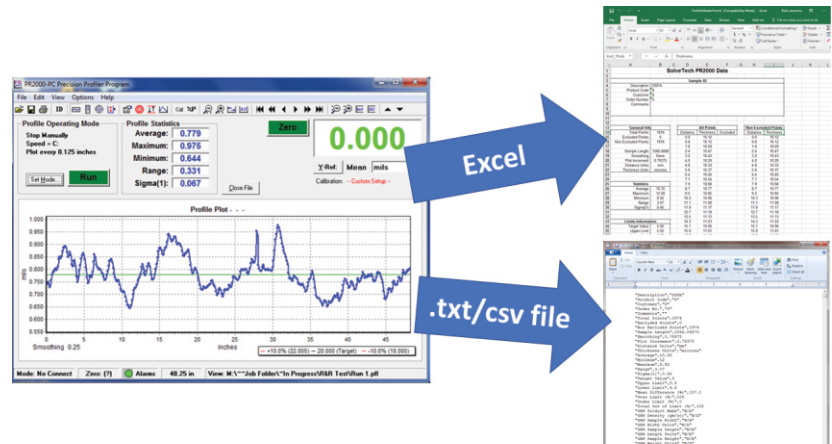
PR2000-PC Precision Profiler Program

File Edit View Options Help

Profile Operating Mode

Stop Manually
Speed = C:
Plot every 0.125 inches

Set Mode...

Run

Profile Statistics

| | |
|---|---|
| Average: | 0.779 |
| Maximum: | 0.975 |
| Minimum: | 0.644 |
| Range: | 0.331 |
| Sigma(1): | 0.067 |

Close File

Zero

0.000

Y-Ref: Mean mils

Calibration: -- Custom Setup --

Profile Plot - - -

1.000
0.950
0.900
0.850
0.800
0.750
0.700
0.650
0.600

mils

0 5 10 15 20 25 30 35 40 45

Smoothing 0.25

inches

+10.0% (22.000) — 20.000 (Target) — -10.0% (18.000)

Mode: No Connect | Zero: (?) | Alarms | 48.25 in | View: M:\**Job Folder\*In Progress\R&R Test\Run 1.pll

Excel

.txt/csv file

SolveTech PR2000 Data

Sample ID